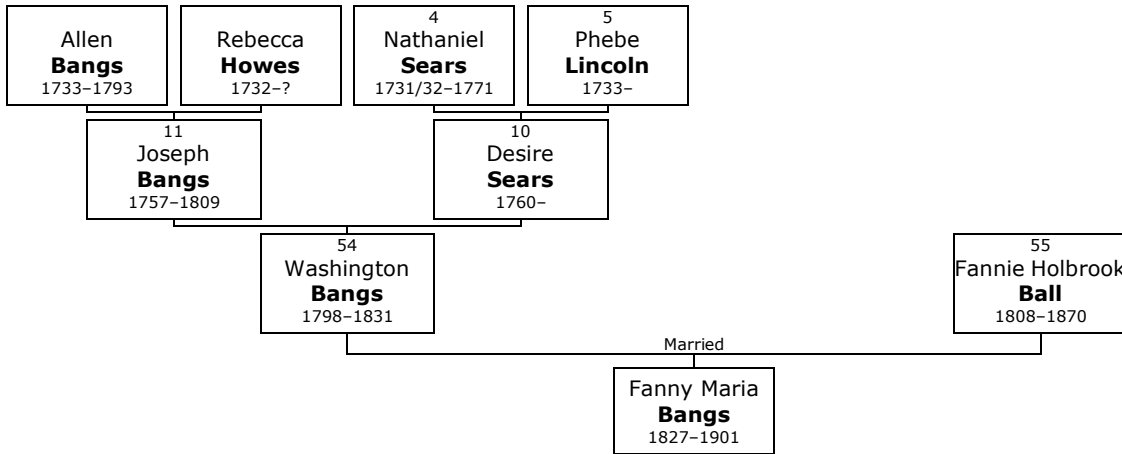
Allen
**Bangs**
1733–1793

Rebecca
**Howes**
1732–?

4
Nathaniel
**Sears**
1731/32–1771

5
Phebe
**Lincoln**
1733–

11
Joseph
**Bangs**
1757–1809

10
Desire
**Sears**
1760–

54
Washington
**Bangs**
1798–1831

55
Fannie Holbrook
**Ball**
1808–1870

Married

Fanny Maria
**Bangs**
1827–1901